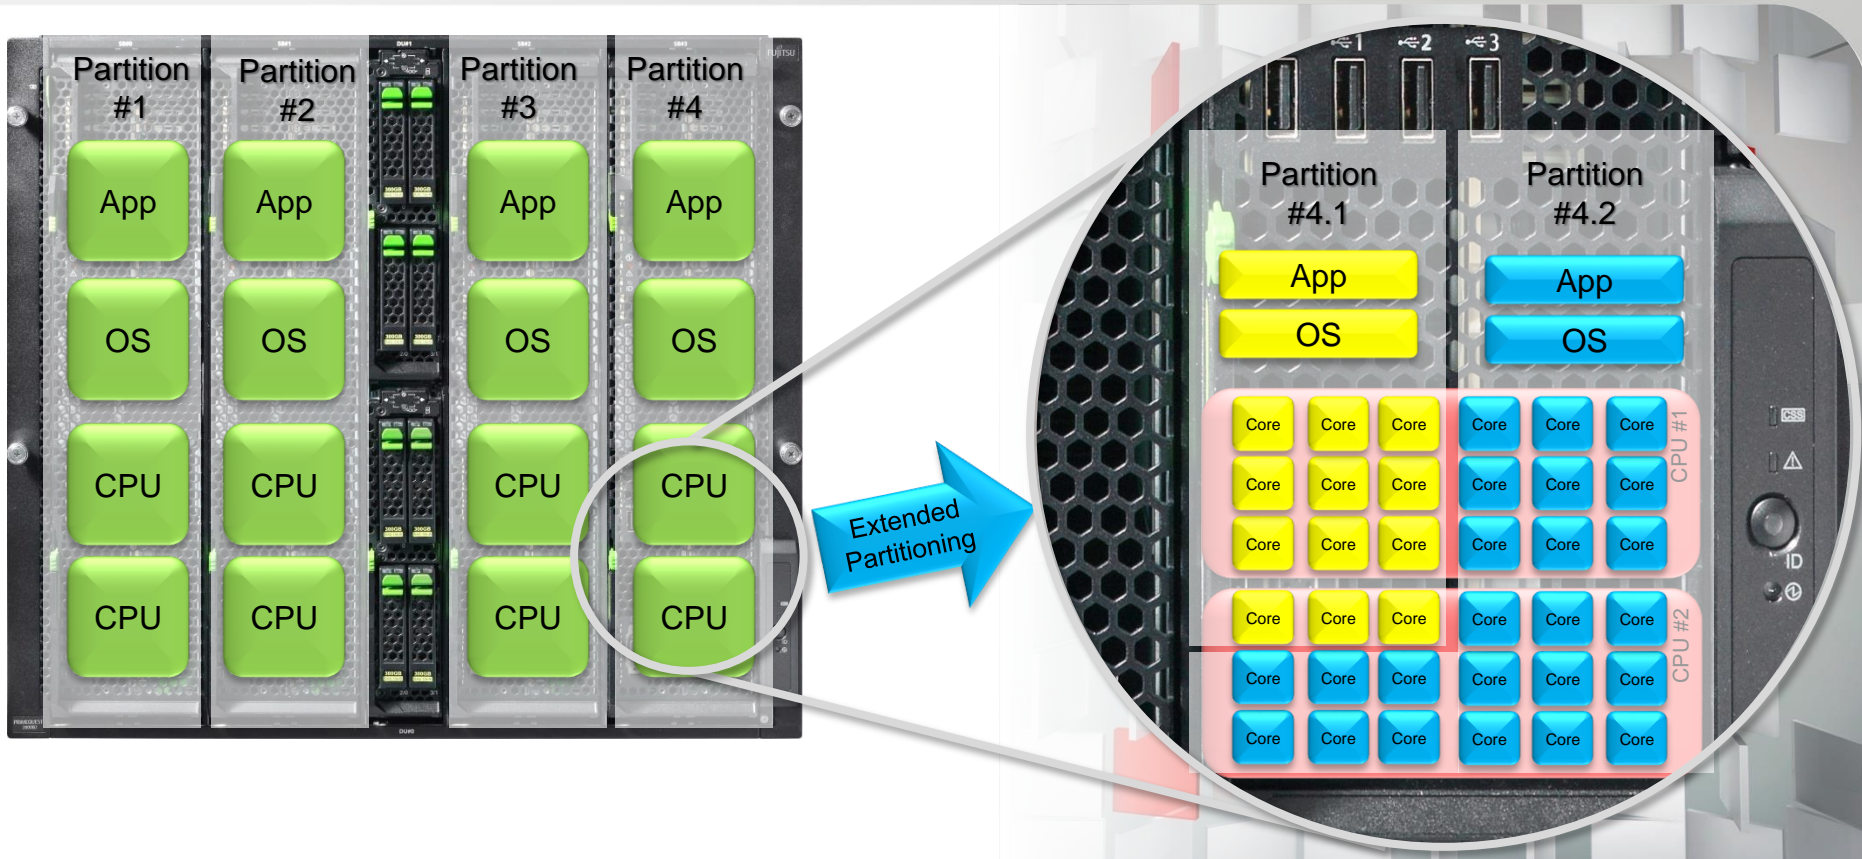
Partition #1

App

OS

CPU

CPU

Partition #2

App

OS

CPU

CPU

Partition #3

App

OS

CPU

CPU

Partition #4

App

OS

CPU

CPU

Extended Partitioning

Partition #4.1

App

OS

Partition #4.2

App

OS

Core Core Core Core Core Core
Core Core Core Core Core Core
Core Core Core Core Core Core

CPU #1

Core Core Core Core Core Core
Core Core Core Core Core Core
Core Core Core Core Core Core

CPU #2

CSS

ID